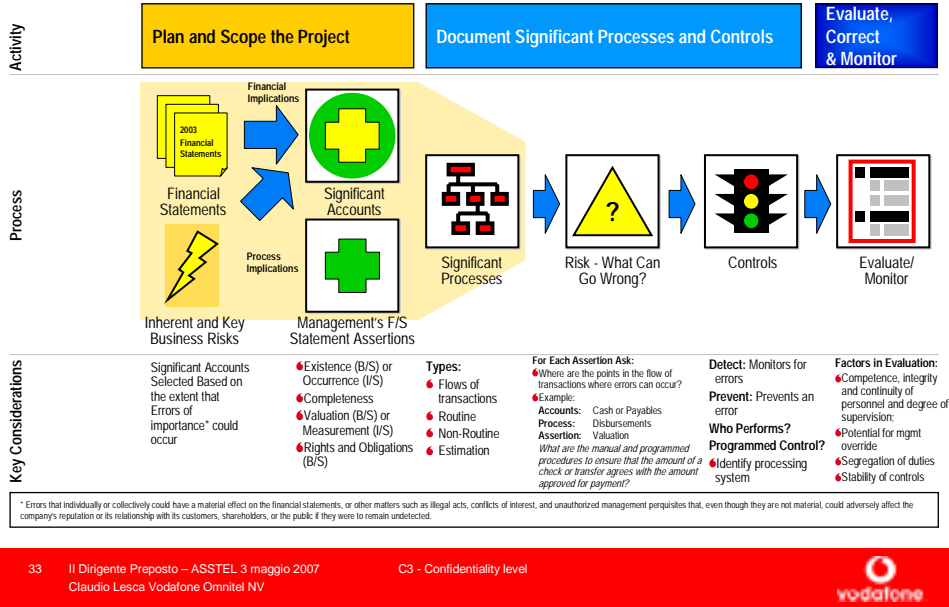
Activity

Plan and Scope the Project

Document Significant Processes and Controls

Evaluate, Correct & Monitor

Process

Financial Implications

2003 Financial Statements

Financial Statements

Significant Accounts

Process Implications

Inherent and Key Business Risks

Management's F/S Statement Assertions

Significant Processes

?

Risk - What Can Go Wrong?

Controls

Evaluate/ Monitor

Key Considerations

Significant Accounts Selected Based on the extent that Errors of importance* could occur

Existence (B/S) or Occurrence (I/S)
Completeness
Valuation (B/S) or Measurement (I/S)
Rights and Obligations (B/S)

Types:
Flows of transactions
Routine
Non-Routine
Estimation

For Each Assertion Ask:
Where are the points in the flow of transactions where errors can occur?
Example:
Accounts: Cash or Payables
Process: Disbursements
Assertion: Valuation
What are the manual and programmed procedures to ensure that the amount of a check or transfer agrees with the amount approved for payment?

Detect: Monitors for errors
Prevent: Prevents an error
Who Performs?
Programmed Control?
Identify processing system

Factors in Evaluation:
Competence, integrity and continuity of personnel and degree of supervision:
Potential for mgmt override
Segregation of duties
Stability of controls

* Errors that individually or collectively could have a material effect on the financial statements, or other matters such as illegal acts, conflicts of interest, and unauthorized management perquisites that, even though they are not material, could adversely affect the company's reputation or its relationship with its customers, shareholders, or the public if they were to remain undetected.

33 Il Dirigente Preposto – ASSTEL 3 maggio 2007
Claudio Lesca Vodafone Omnitel NV

C3 - Confidentiality level

vodafone